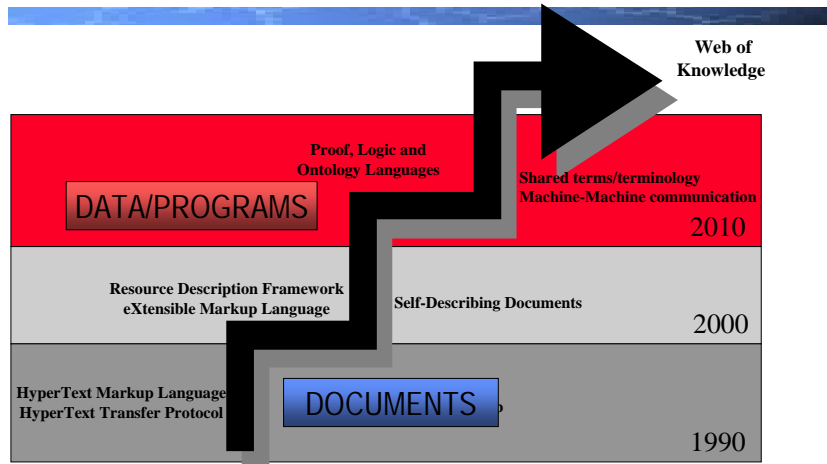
Web of Knowledge

Proof, Logic and Ontology Languages

DATA/PROGRAMS

Shared terms/terminology Machine-Machine communication

2010

Resource Description Framework eXtensible Markup Language

Self-Describing Documents

2000

HyperText Markup Language HyperText Transfer Protocol

DOCUMENTS

1990